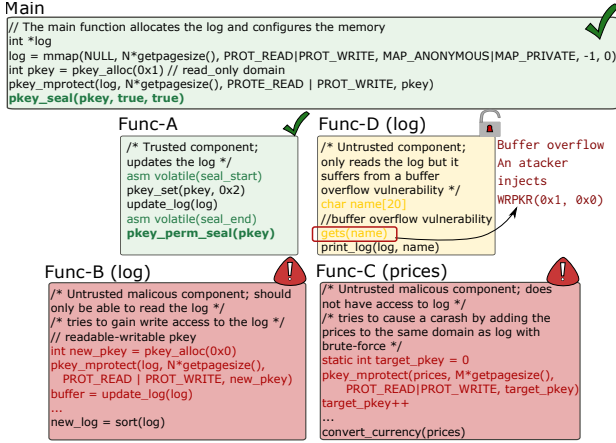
Main

// The main function allocates the log and configures the memory
int *log
log = mmap(NULL, N*getpagesize(), PROT_READ|PROT_WRITE, MAP_ANONYMOUS|MAP_PRIVATE, -1, 0)
int pkey = pkey_alloc(0x1) // read_only domain
pkey_mprotect(log, N*getpagesize(), PROTE_READ | PROT_WRITE, pkey)
pkey_seal(pkey, true, true)

Func-A

/* Trusted component;
updates the log */
asm volatile(seal_start)
pkey_set(pkey, 0x2)
update_log(log)
asm volatile(seal_end)
pkey_perm_seal(pkey)

Func-D (log)

/* Untrusted component;
only reads the log but it
suffers from a buffer
overflow vulnerability */
char name[20]
//buffer overflow vulnerability
gets(name)
print_log(log, name)

Buffer overflow
An atacker
injects
WRPKR(0x1, 0x0)

Func-B (log)

/* Untrusted malicous component; should
only be able to read the log */
/* tries to gain write access to the log */
// readable-writable pkey
int new_pkey = pkey_alloc(0x0)
pkey_mprotect(log, N*getpagesize(),
PROT_READ | PROT_WRITE, new_pkey)
buffer = update_log(log)
...
new_log = sort(log)

Func-C (prices)

/* Untrusted malicous component; does
not have access to log */
/* tries to cause a carash by adding the
prices to the same domain as log with
brute-force */
static int target_pkey = 0
pkey_mprotect(prices, M*getpagesize(),
PROT_READ|PROT_WRITE, target_pkey)
target_pkey++
...
convert_currency(prices)